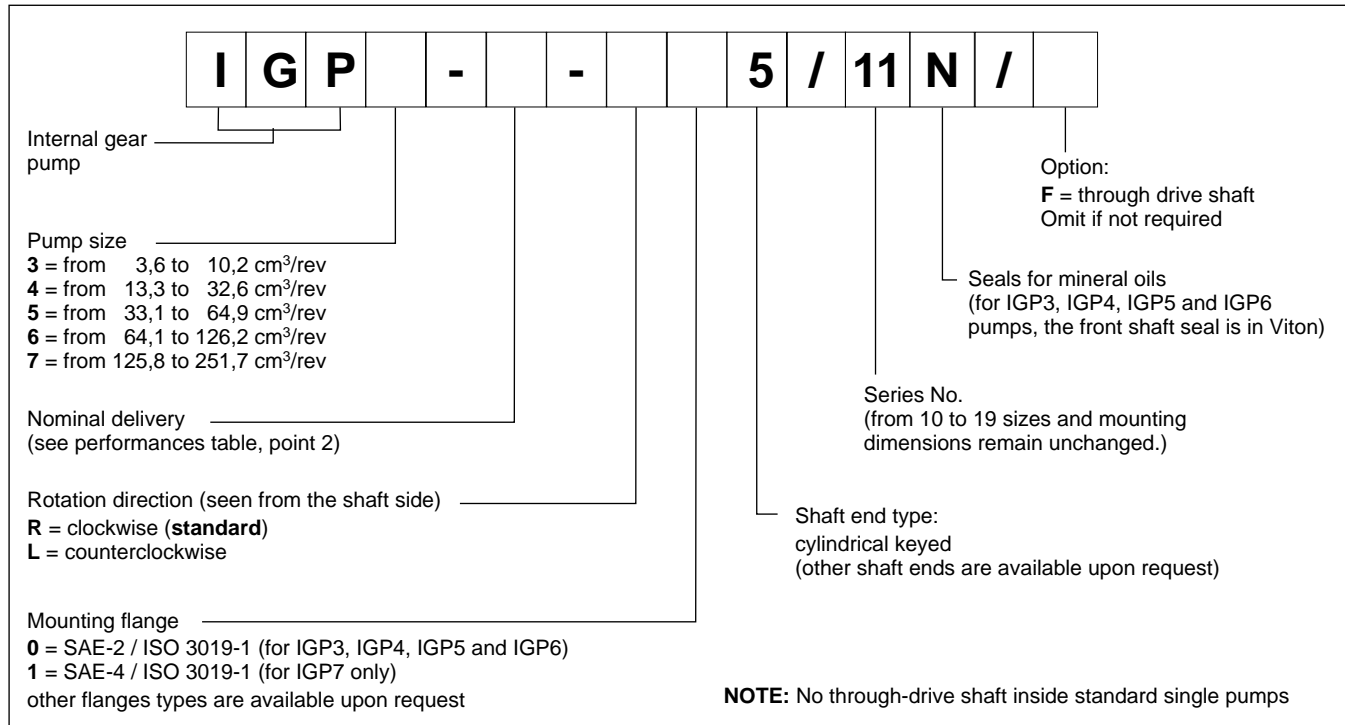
| I | G | P | | - | | - | | | 5 | / | 11 | N | / | |
|---|---|---|---|---|---|---|---|---|---|---|---|---|---|---|

Internal gear pump

Pump size
**3** = from 3,6 to 10,2 cm$^3$/rev
**4** = from 13,3 to 32,6 cm$^3$/rev
**5** = from 33,1 to 64,9 cm$^3$/rev
**6** = from 64,1 to 126,2 cm$^3$/rev
**7** = from 125,8 to 251,7 cm$^3$/rev

Nominal delivery
(see performances table, point 2)

Rotation direction (seen from the shaft side)
**R** = clockwise (**standard**)
**L** = counterclockwise

Mounting flange
**0** = SAE-2 / ISO 3019-1 (for IGP3, IGP4, IGP5 and IGP6)
**1** = SAE-4 / ISO 3019-1 (for IGP7 only)
other flanges types are available upon request

Option:
**F** = through drive shaft
Omit if not required

Seals for mineral oils
(for IGP3, IGP4, IGP5 and IGP6 pumps, the front shaft seal is in Viton)

Series No.
(from 10 to 19 sizes and mounting dimensions remain unchanged.)

Shaft end type:
cylindrical keyed
(other shaft ends are available upon request)

**NOTE:** No through-drive shaft inside standard single pumps